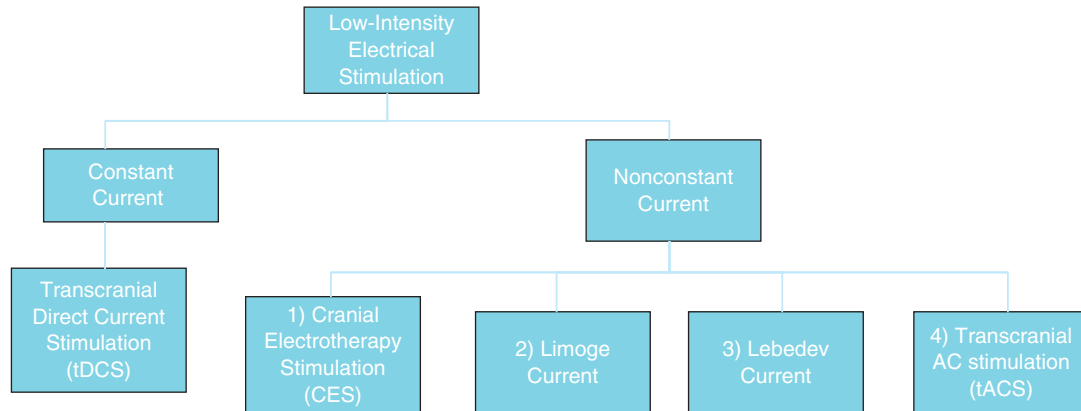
Low-Intensity Electrical Stimulation

Constant Current

Nonconstant Current

Transcranial Direct Current Stimulation (tDCS)

1) Cranial Electrotherapy Stimulation (CES)

2) Limoge Current

3) Lebedev Current

4) Transcranial AC stimulation (tACS)